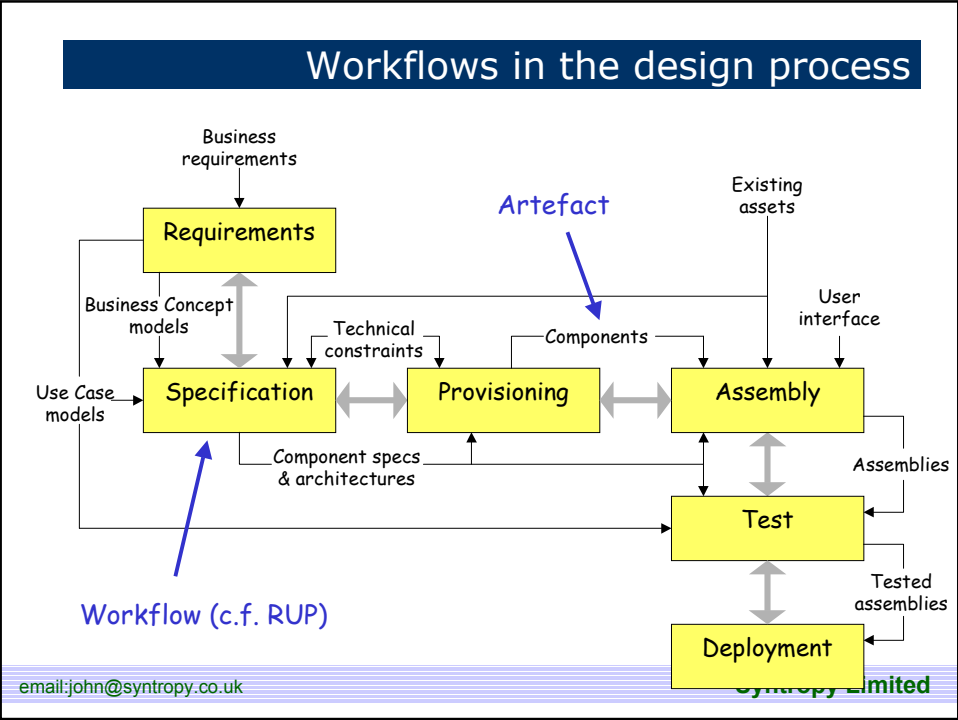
Workflows in the design process

Business requirements

Artefact

Existing assets

Requirements

Business Concept models

User interface

Technical constraints

Components

Use Case models

Specification

Provisioning

Assembly

Component specs & architectures

Assemblies

Test

Tested assemblies

Workflow (c.f. RUP)

Deployment

email:john@syntropy.co.uk

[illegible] Limited